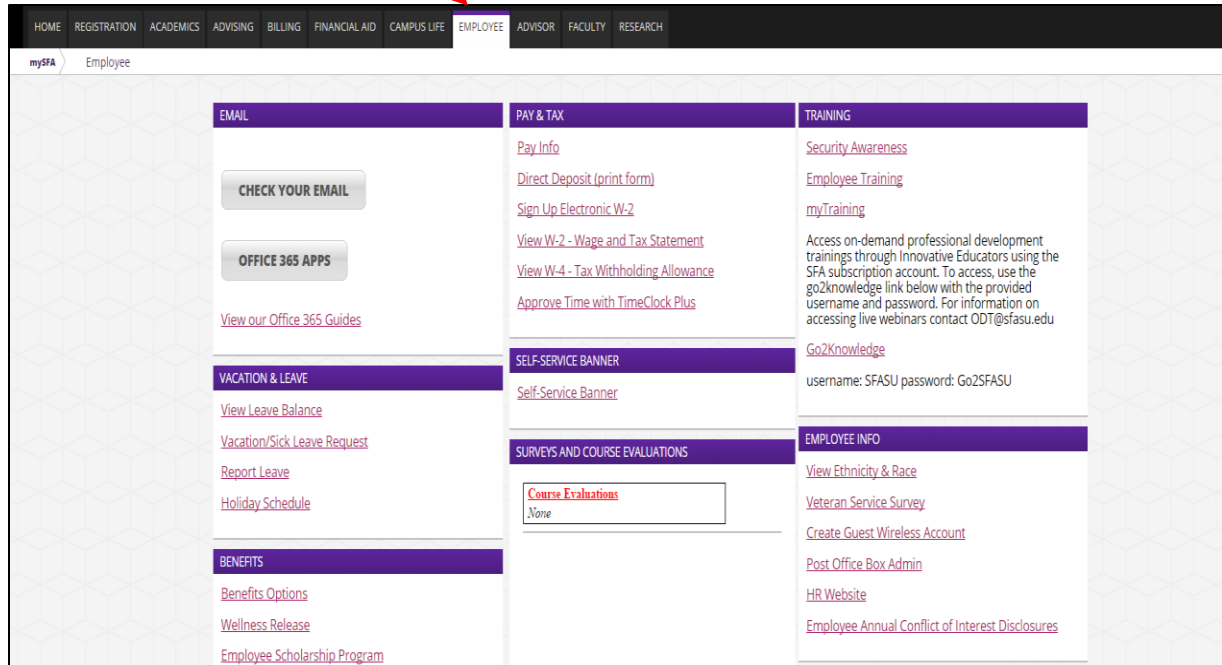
HOME REGISTRATION ACADEMICS ADVISING BILLING FINANCIAL AID CAMPUS LIFE EMPLOYEE ADVISOR FACULTY RESEARCH

mySFA Employee

EMAIL

CHECK YOUR EMAIL

OFFICE 365 APPS

View our Office 365 Guides

VACATION & LEAVE

View Leave Balance

Vacation/Sick Leave Request

Report Leave

Holiday Schedule

BENEFITS

Benefits Options

Wellness Release

Employee Scholarship Program

PAY & TAX

Pay Info

Direct Deposit (print form)

Sign Up Electronic W-2

View W-2 - Wage and Tax Statement

View W-4 - Tax Withholding Allowance

Approve Time with TimeClock Plus

SELF-SERVICE BANNER

Self-Service Banner

SURVEYS AND COURSE EVALUATIONS

Course Evaluations
None

TRAINING

Security Awareness

Employee Training

myTraining

Access on-demand professional development trainings through Innovative Educators using the SFA subscription account. To access, use the go2knowledge link below with the provided username and password. For information on accessing live webinars contact ODT@sfasu.edu

Go2Knowledge

username: SFASU password: Go2SFASU

EMPLOYEE INFO

View Ethnicity & Race

Veteran Service Survey

Create Guest Wireless Account

Post Office Box Admin

HR Website

Employee Annual Conflict of Interest Disclosures